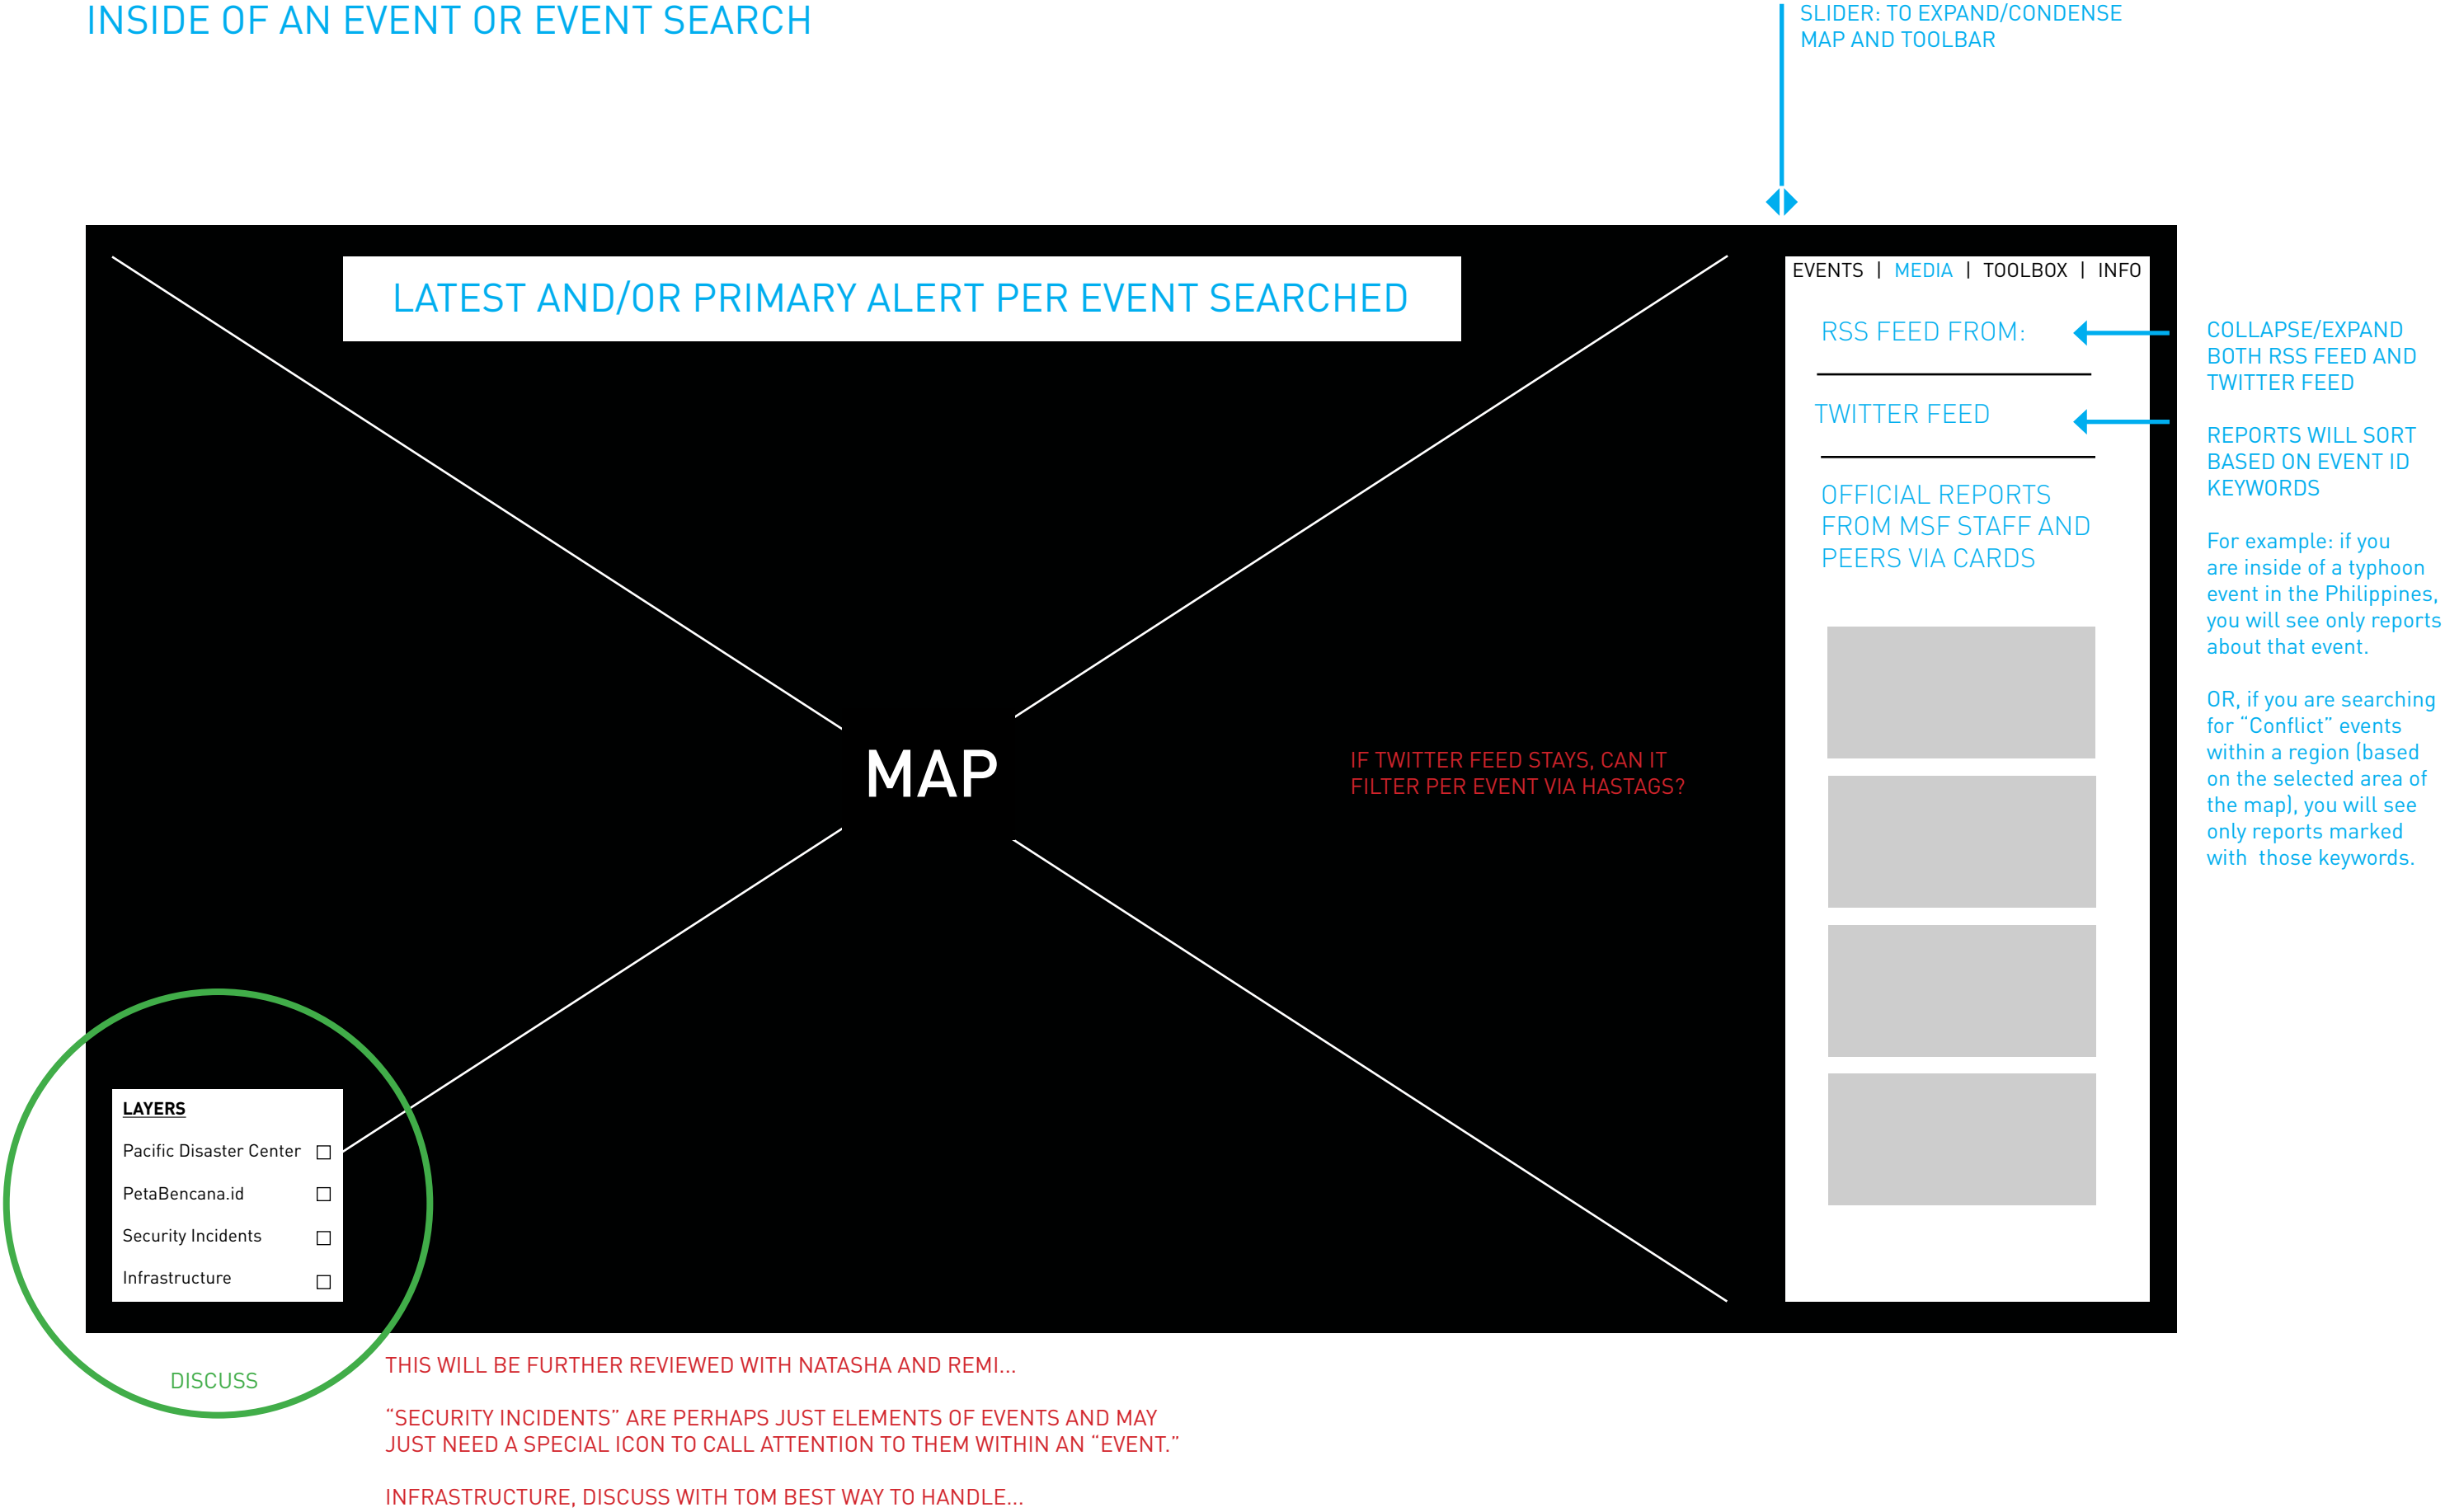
INSIDE OF AN EVENT OR EVENT SEARCH

SLIDER: TO EXPAND/CONDENSE MAP AND TOOLBAR

LATEST AND/OR PRIMARY ALERT PER EVENT SEARCHED

EVENTS | MEDIA | TOOLBOX | INFO

RSS FEED FROM:

TWITTER FEED

OFFICIAL REPORTS FROM MSF STAFF AND PEERS VIA CARDS

COLLAPSE/EXPAND BOTH RSS FEED AND TWITTER FEED

REPORTS WILL SORT BASED ON EVENT ID KEYWORDS

For example: if you are inside of a typhoon event in the Philippines, you will see only reports about that event.

OR, if you are searching for “Conflict” events within a region (based on the selected area of the map), you will see only reports marked with those keywords.

MAP

IF TWITTER FEED STAYS, CAN IT FILTER PER EVENT VIA HASTAGS?

LAYERS
Pacific Disaster Center ☐
PetaBencana.id ☐
Security Incidents ☐
Infrastructure ☐

DISCUSS

THIS WILL BE FURTHER REVIEWED WITH NATASHA AND REMI...

“SECURITY INCIDENTS” ARE PERHAPS JUST ELEMENTS OF EVENTS AND MAY JUST NEED A SPECIAL ICON TO CALL ATTENTION TO THEM WITHIN AN “EVENT.”

INFRASTRUCTURE, DISCUSS WITH TOM BEST WAY TO HANDLE...